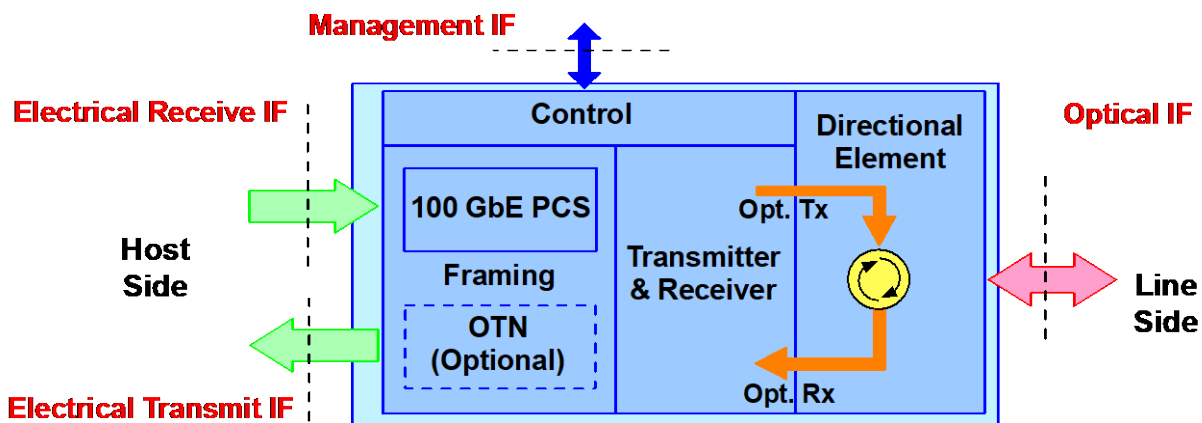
Management IF

Electrical Receive IF

Control

Directional Element

Optical IF

100 GbE PCS

Opt. Tx

Host Side

Framing

Transmitter & Receiver

Line Side

OTN (Optional)

Opt. Rx

Electrical Transmit IF